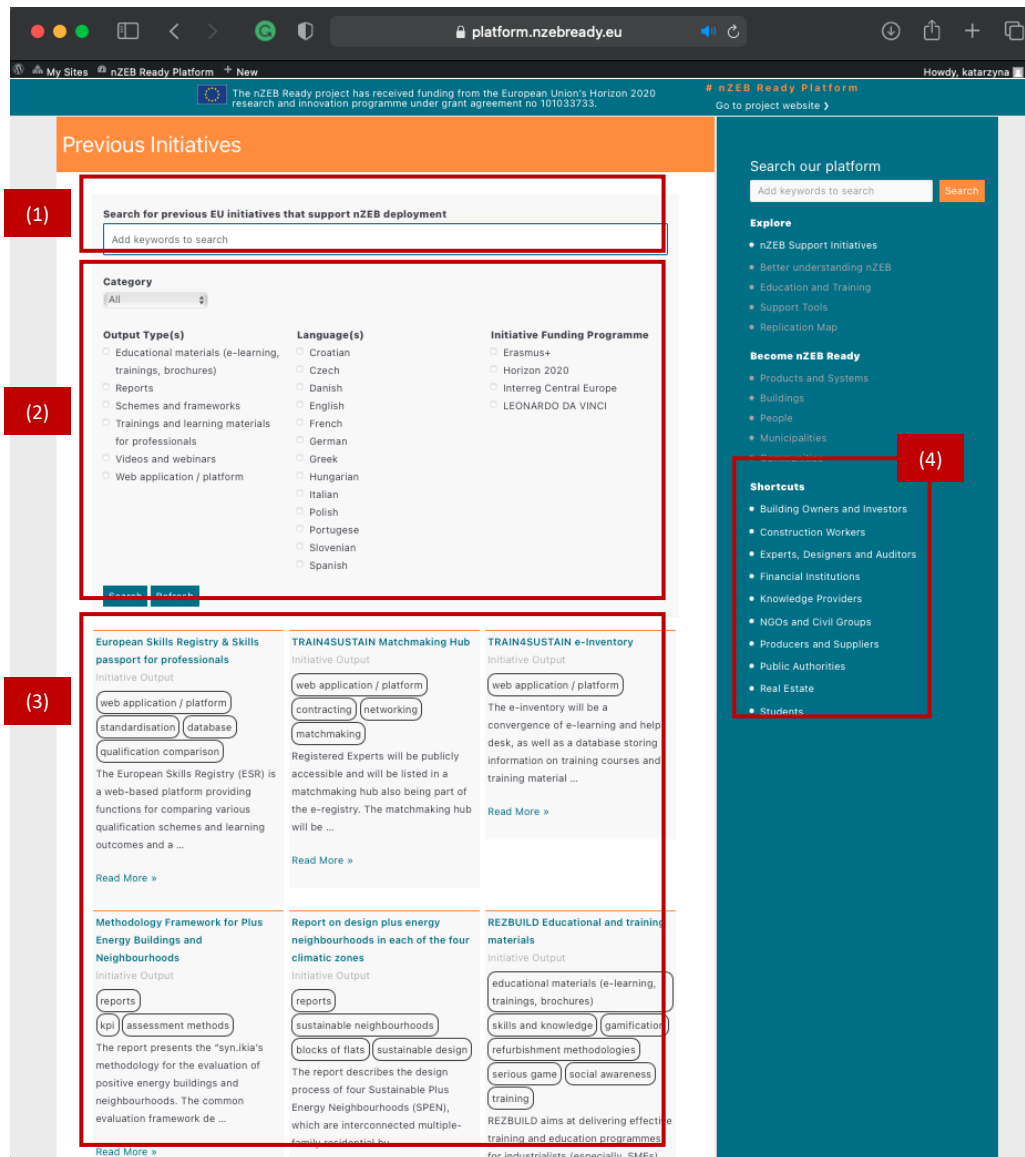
platform.nzebready.eu

My Sites nZEB Ready Platform + New Howdy, katarzyna

The nZEB Ready project has received funding from the European Union's Horizon 2020 research and innovation programme under grant agreement no 101033733.

# nZEB Ready Platform
Go to project website ›

Previous Initiatives

(1)

Search for previous EU initiatives that support nZEB deployment
Add keywords to search

(2)

Category
All

Output Type(s)
Educational materials (e-learning, trainings, brochures)
Reports
Schemes and frameworks
Trainings and learning materials for professionals
Videos and webinars
Web application / platform

Language(s)
Croatian
Czech
Danish
English
French
German
Greek
Hungarian
Italian
Polish
Portugese
Slovenian
Spanish

Initiative Funding Programme
Erasmus+
Horizon 2020
Interreg Central Europe
LEONARDO DA VINCI

Search Refresh

(3)

European Skills Registry & Skills passport for professionals
Initiative Output
web application / platform
standardisation database
qualification comparison
The European Skills Registry (ESR) is a web-based platform providing functions for comparing various qualification schemes and learning outcomes and a ...
Read More »

TRAIN4SUSTAIN Matchmaking Hub
Initiative Output
web application / platform
contracting networking
matchmaking
Registered Experts will be publicly accessible and will be listed in a matchmaking hub also being part of the e-registry. The matchmaking hub will be ...
Read More »

TRAIN4SUSTAIN e-Inventory
Initiative Output
web application / platform
The e-inventory will be a convergence of e-learning and help desk, as well as a database storing information on training courses and training material ...
Read More »

Methodology Framework for Plus Energy Buildings and Neighbourhoods
Initiative Output
reports
kpi assessment methods
The report presents the "syn.ikia's methodology for the evaluation of positive energy buildings and neighbourhoods. The common evaluation framework de ...
Read More »

Report on design plus energy neighbourhoods in each of the four climatic zones
Initiative Output
reports
sustainable neighbourhoods
blocks of flats sustainable design
The report describes the design process of four Sustainable Plus Energy Neighbourhoods (SPEN), which are interconnected multiple-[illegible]

REZBUILD Educational and training materials
Initiative Output
educational materials (e-learning, trainings, brochures)
skills and knowledge gamification
refurbishment methodologies
serious game social awareness
training
REZBUILD aims at delivering effective training and education programmes for industrialists (especially, SMEs)

Search our platform
Add keywords to search
Search

Explore
nZEB Support Initiatives
Better understanding nZEB
Education and Training
Support Tools
Replication Map

Become nZEB Ready
Products and Systems
Buildings
People
Municipalities
Communities

(4)

Shortcuts
Building Owners and Investors
Construction Workers
Experts, Designers and Auditors
Financial Institutions
Knowledge Providers
NGOs and Civil Groups
Producers and Suppliers
Public Authorities
Real Estate
Students